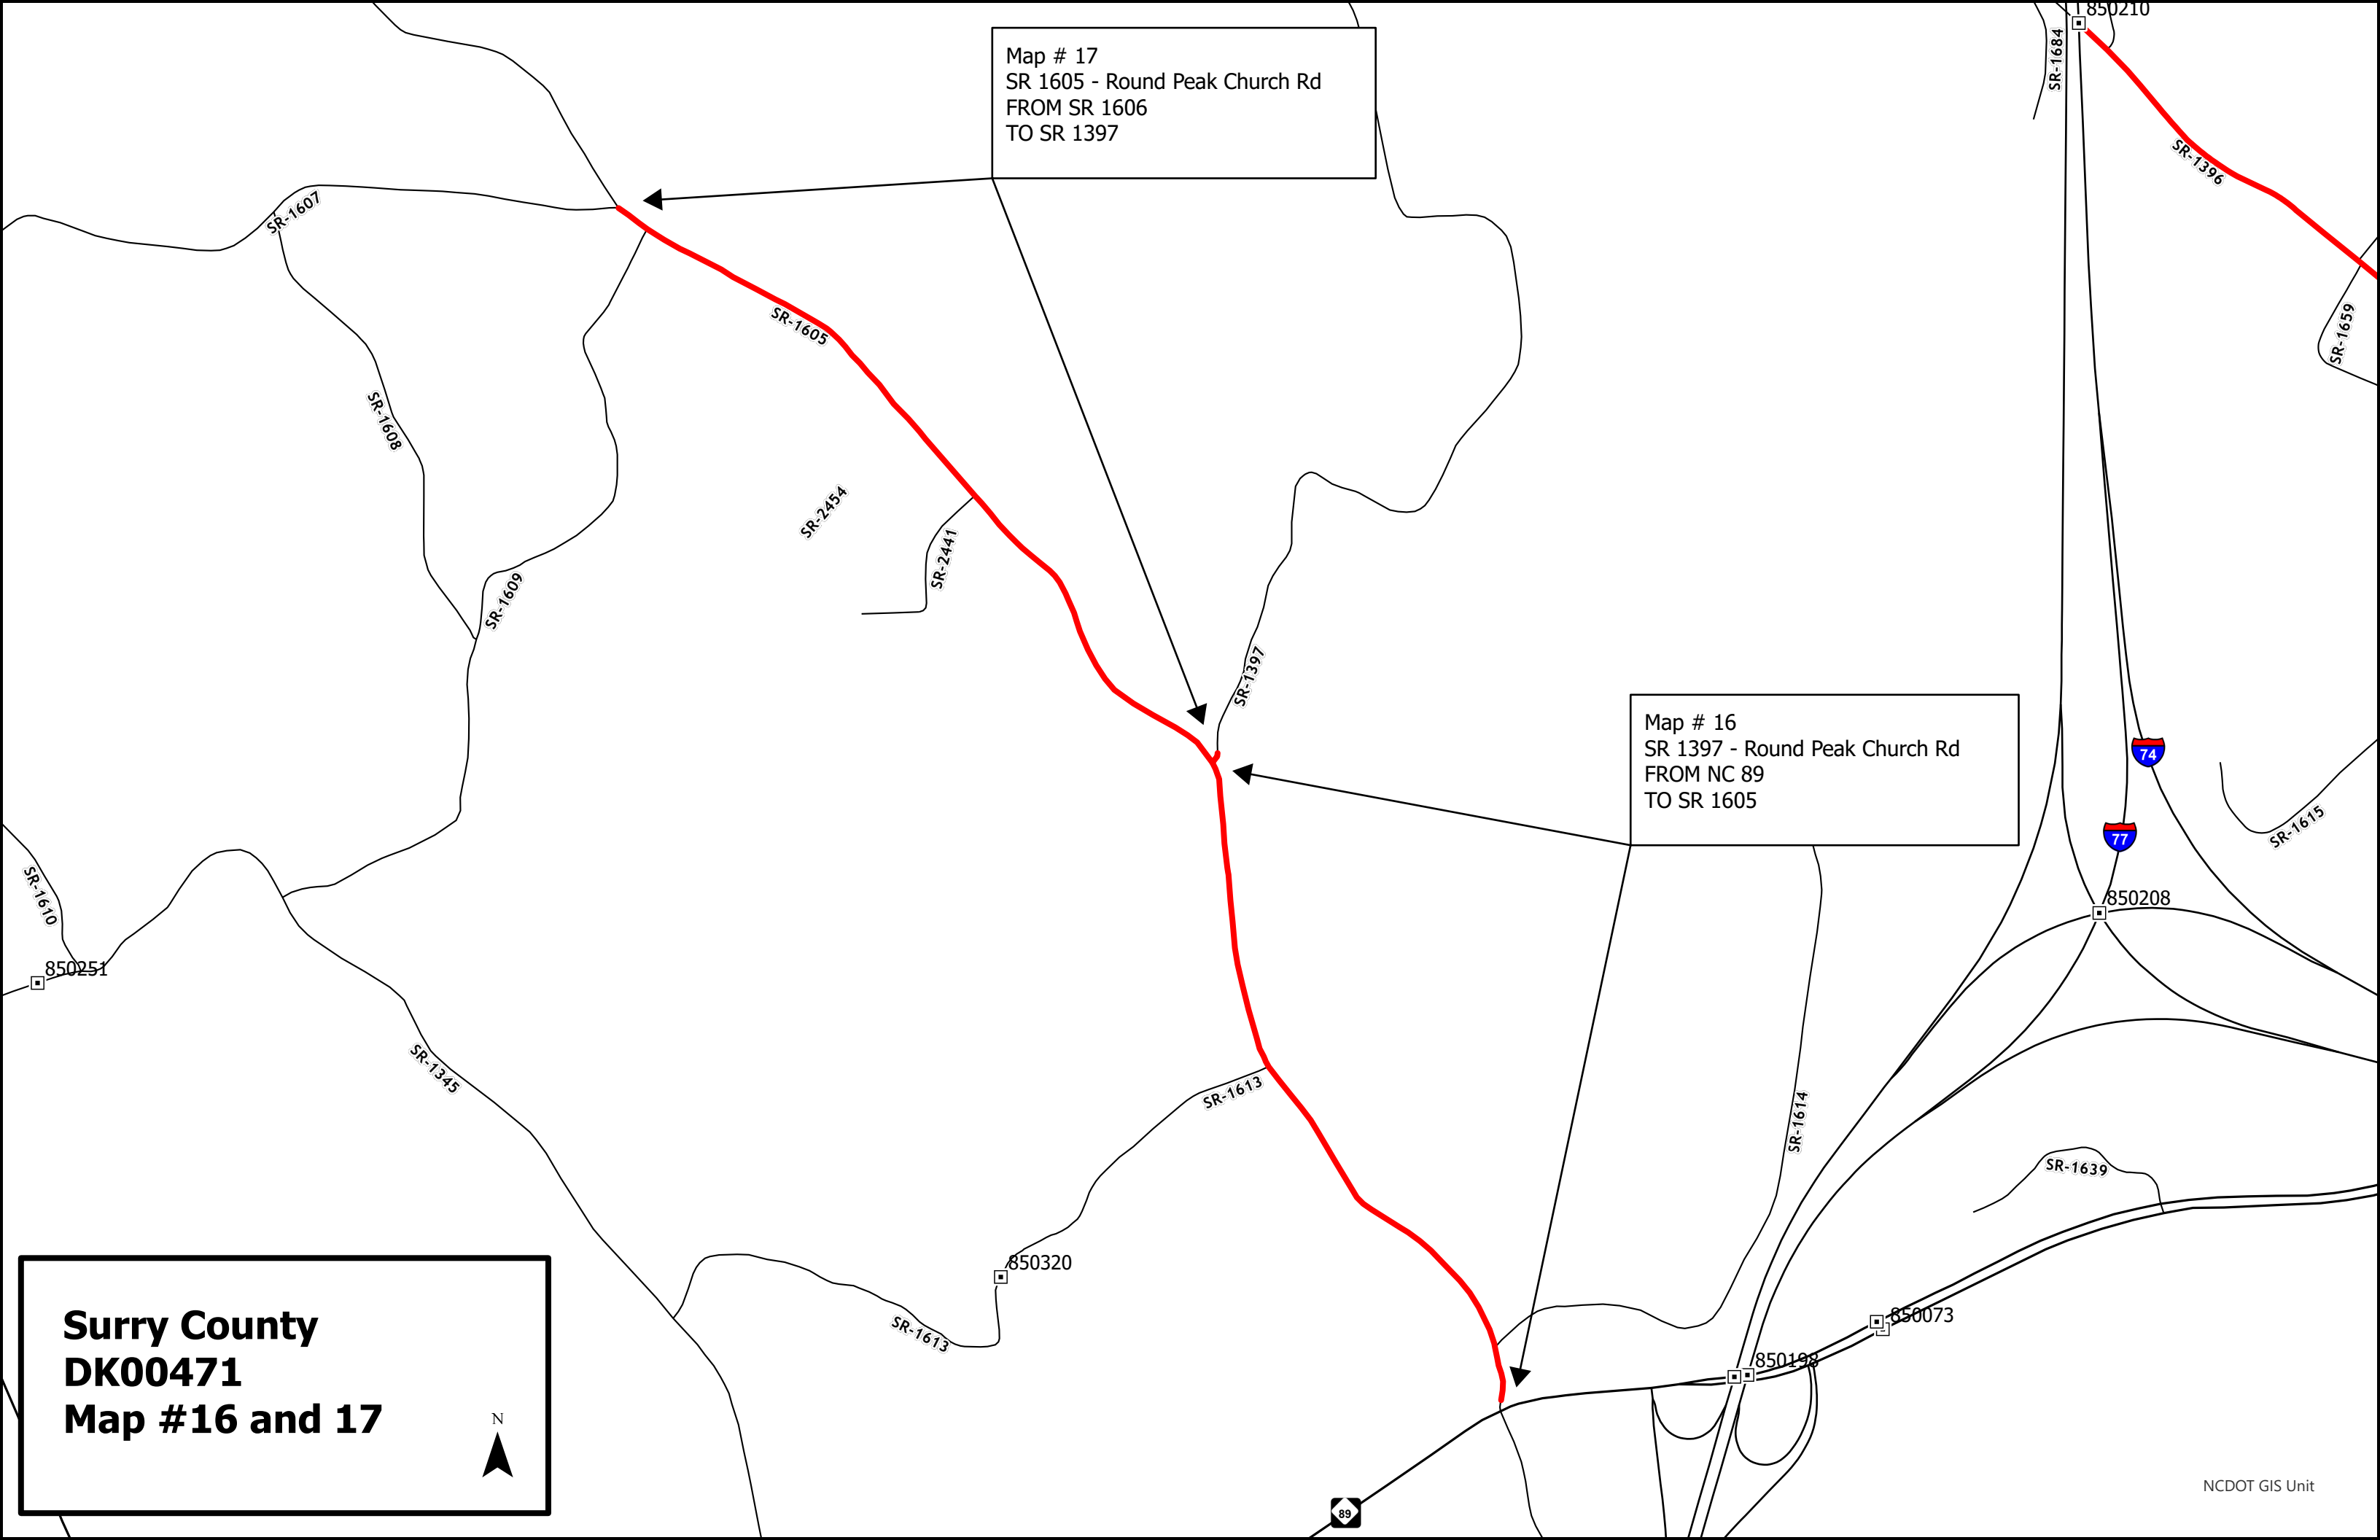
Map # 17
SR 1605 - Round Peak Church Rd
FROM SR 1606
TO SR 1397

850210

SR-1684

SR-1396

SR-1607

SR-1605

SR-1659

SR-1608

SR-2454

SR-2441

SR-1609

SR-1397

Map # 16
SR 1397 - Round Peak Church Rd
FROM NC 89
TO SR 1605

74

77

SR-1615

SR-1610

850208

850251

SR-1345

SR-1613

SR-1614

SR-1639

850320

SR-1613

850073

850198

Surry County
DK00471
Map #16 and 17

N

89

NCDOT GIS Unit